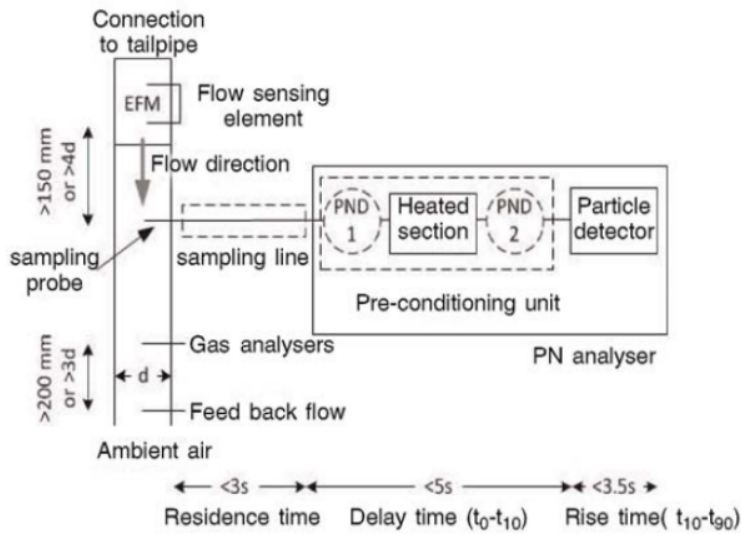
Connection to tailpipe

EFM

Flow sensing element

>150 mm or >4d

Flow direction

sampling probe

sampling line

PND 1

Heated section

PND 2

Particle detector

Pre-conditioning unit

>200 mm or >3d

d

Gas analysers

PN analyser

Feed back flow

Ambient air

<3s

<5s

<3.5s

Residence time

Delay time ($t_0$-$t_{10}$)

Rise time( $t_{10}$-$t_{90}$)